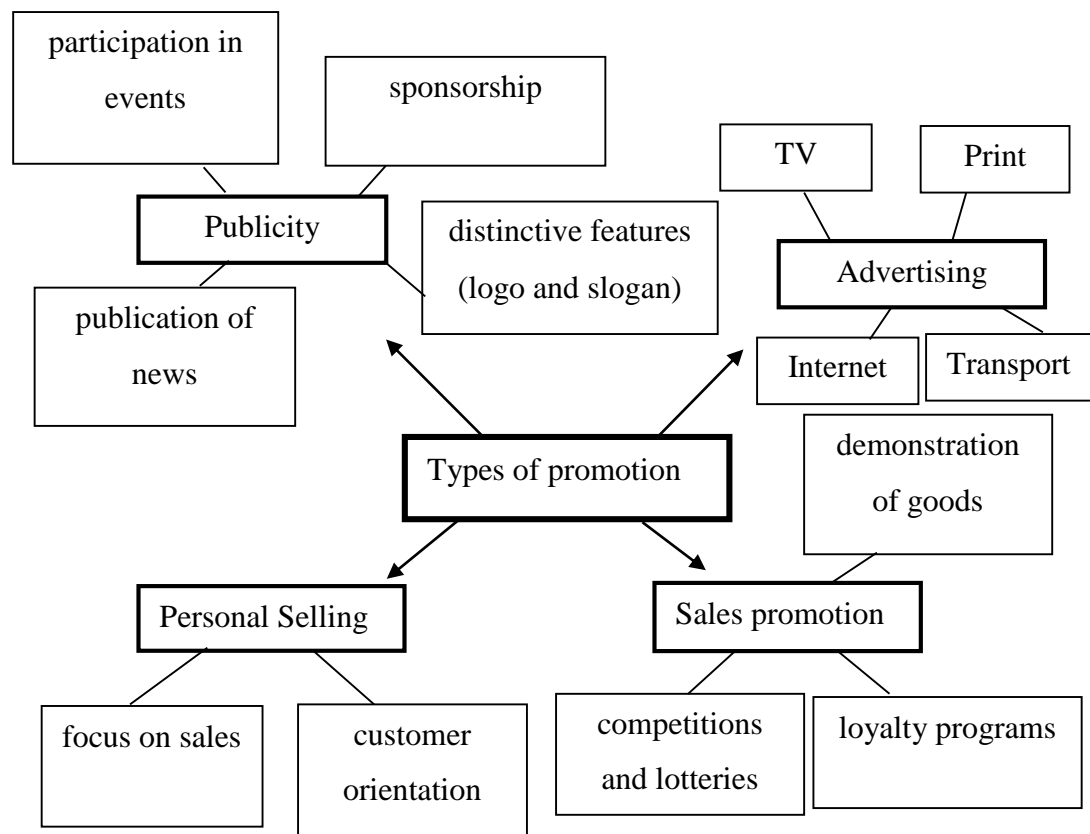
participation in events

sponsorship

Publicity

distinctive features (logo and slogan)

publication of news

TV

Print

Advertising

Internet

Transport

Types of promotion

demonstration of goods

Personal Selling

Sales promotion

focus on sales

customer orientation

competitions and lotteries

loyalty programs